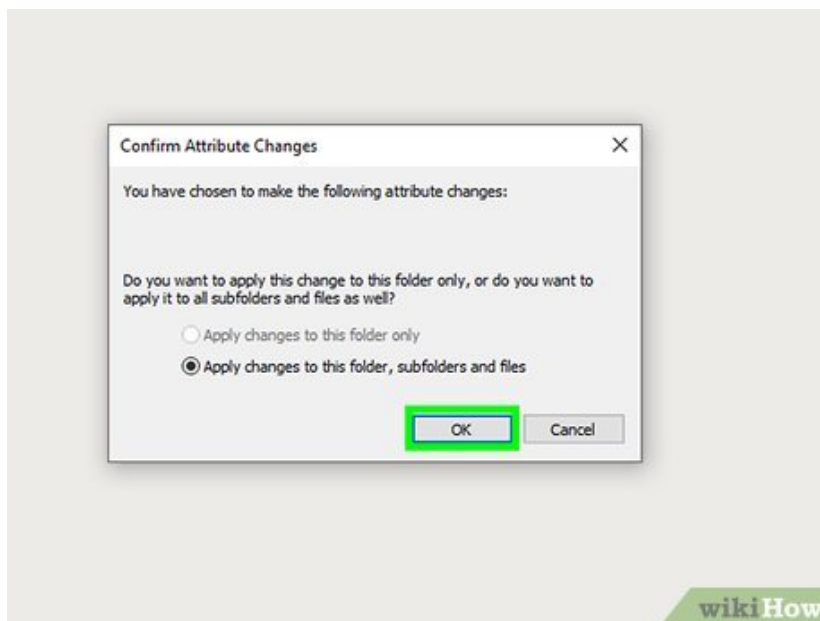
Confirm Attribute Changes

×

You have chosen to make the following attribute changes:

Do you want to apply this change to this folder only, or do you want to apply it to all subfolders and files as well?

Apply changes to this folder only

Apply changes to this folder, subfolders and files

OK

Cancel

wikiHow